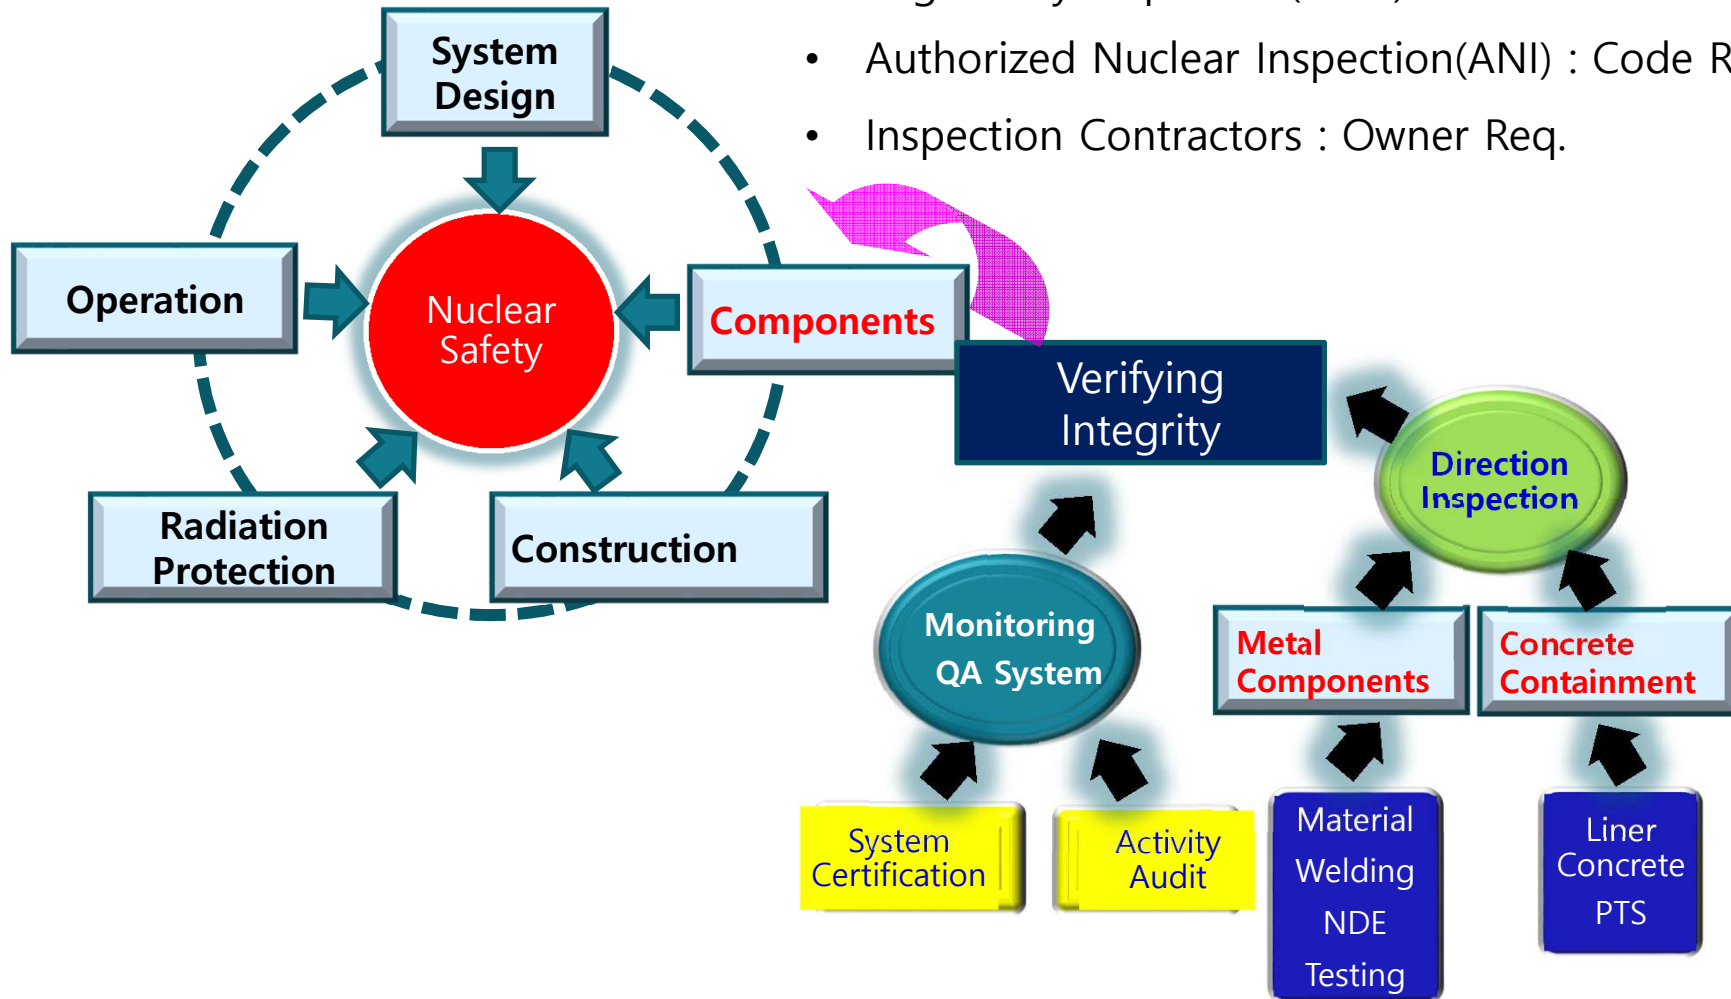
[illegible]

• Authorized Nuclear Inspection(ANI) : Code R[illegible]

• Inspection Contractors : Owner Req.

System Design

Operation

Nuclear Safety

Components

Radiation Protection

Construction

Verifying Integrity

Direction Inspection

Monitoring QA System

Metal Components

Concrete Containment

System Certification

Activity Audit

Material Welding NDE Testing

Liner Concrete PTS